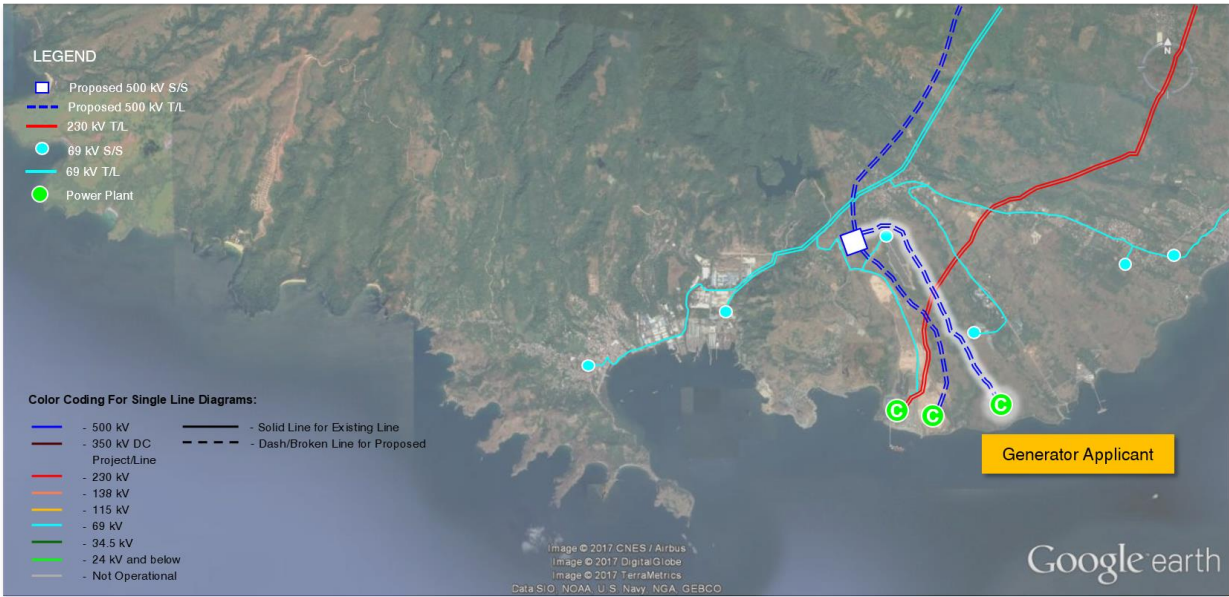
LEGEND

Proposed 500 kV S/S
Proposed 500 kV T/L
230 kV T/L
69 kV S/S
69 kV T/L
Power Plant

N

C C C

Generator Applicant

Color Coding For Single Line Diagrams:

- 500 kV
- 350 kV DC Project/Line
- 230 kV
- 138 kV
- 115 kV
- 69 kV
- 34.5 kV
- 24 kV and below
- Not Operational

- Solid Line for Existing Line
- Dash/Broken Line for Proposed

Image © 2017 CNES / Airbus
Image © 2017 DigitalGlobe
Image © 2017 TerraMetrics
Data SIO, NOAA, U.S. Navy, NGA, GEBCO

Google earth